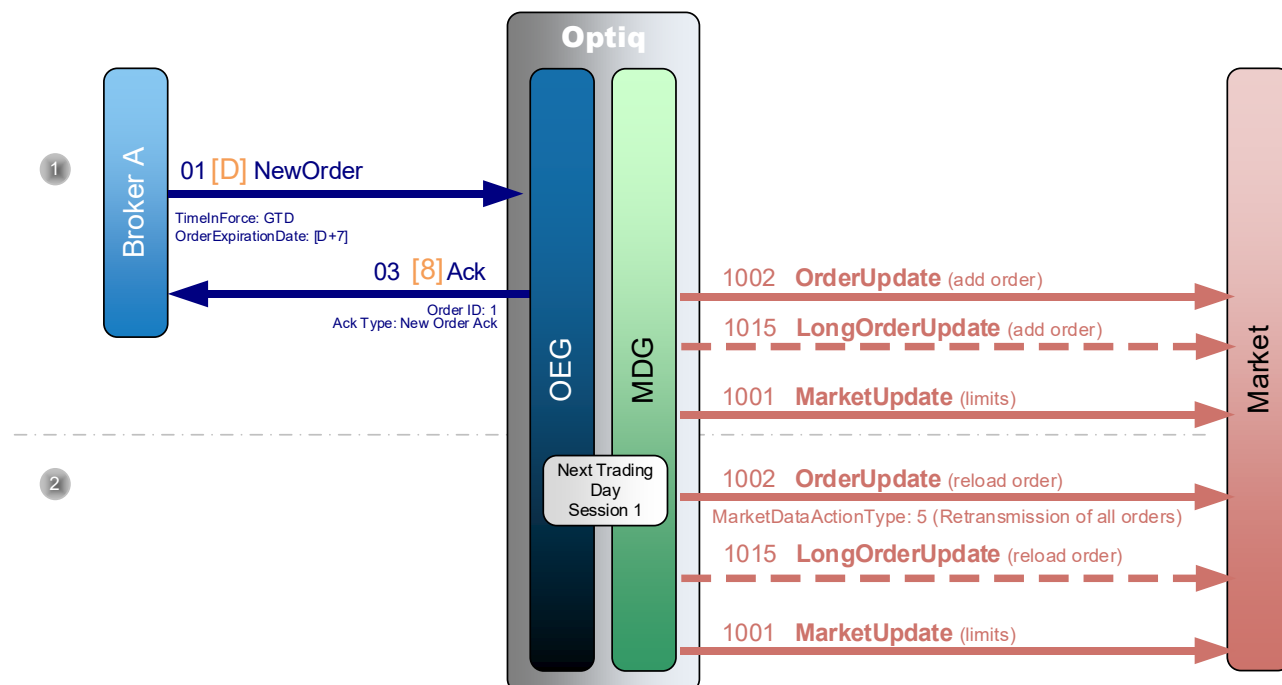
Optiq

1

Broker A

01 [D] NewOrder

TimeInForce: GTD
OrderExpirationDate: [D+7]

03 [8] Ack

Order ID: 1
Ack Type: New Order Ack

OEG

MDG

1002 OrderUpdate (add order)

1015 LongOrderUpdate (add order)

1001 MarketUpdate (limits)

Market

2

Next Trading Day Session 1

1002 OrderUpdate (reload order)

MarketDataActionType: 5 (Retransmission of all orders)

1015 LongOrderUpdate (reload order)

1001 MarketUpdate (limits)